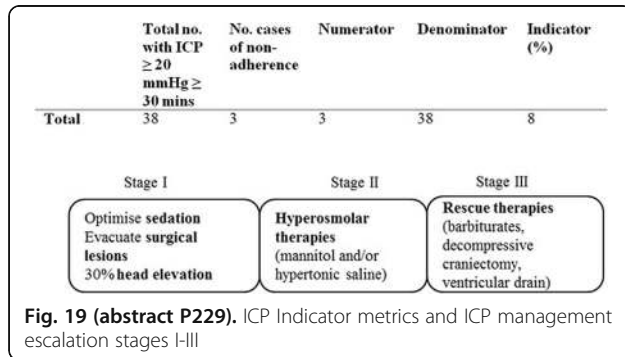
|  | Total no. with ICP $\geq 20$ mmHg $\geq$ 30 mins | No. cases of non-adherence | Numerator | Denominator | Indicator (%) |
|---|---|---|---|---|---|
| Total | 38 | 3 | 3 | 38 | 8 |

Stage I

Optimise **sedation**
Evacuate **surgical lesions**
30% **head elevation**

Stage II

**Hyperosmolar therapies**
(mannitol and/or hypertonic saline)

Stage III

**Rescue therapies**
(barbiturates, decompressive craniectomy, ventricular drain)

**Fig. 19 (abstract P229).** ICP Indicator metrics and ICP management escalation stages I-III